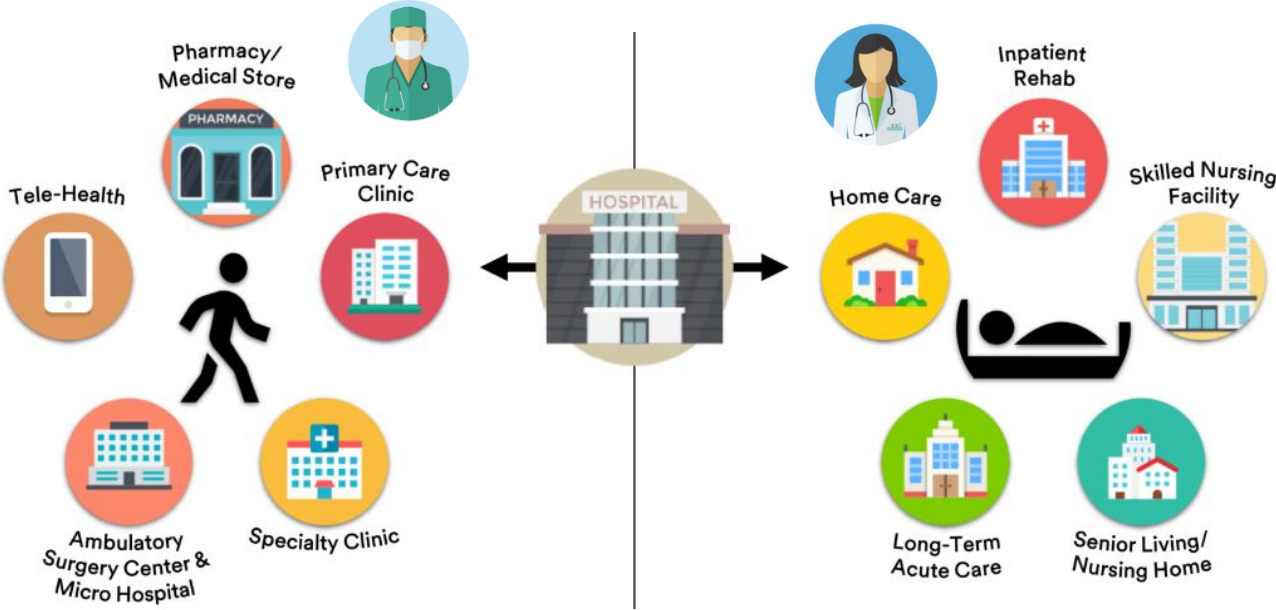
Pharmacy/
Medical Store

PHARMACY

Tele-Health

Primary Care
Clinic

HOSPITAL

Ambulatory
Surgery Center &
Micro Hospital

Specialty Clinic

Inpatient
Rehab

Home Care

Skilled Nursing
Facility

Long-Term
Acute Care

Senior Living/
Nursing Home